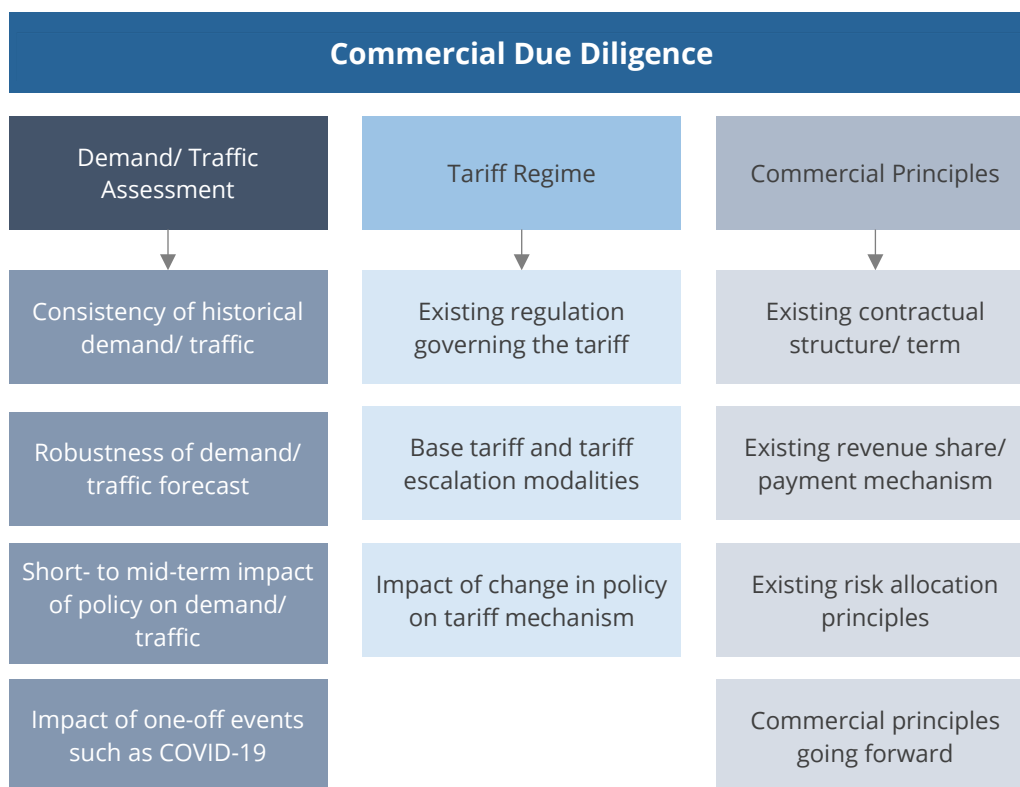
Commercial Due Diligence

Demand/ Traffic Assessment

Consistency of historical demand/ traffic

Robustness of demand/ traffic forecast

Short- to mid-term impact of policy on demand/ traffic

Impact of one-off events such as COVID-19

Tariff Regime

Existing regulation governing the tariff

Base tariff and tariff escalation modalities

Impact of change in policy on tariff mechanism

Commercial Principles

Existing contractual structure/ term

Existing revenue share/ payment mechanism

Existing risk allocation principles

Commercial principles going forward